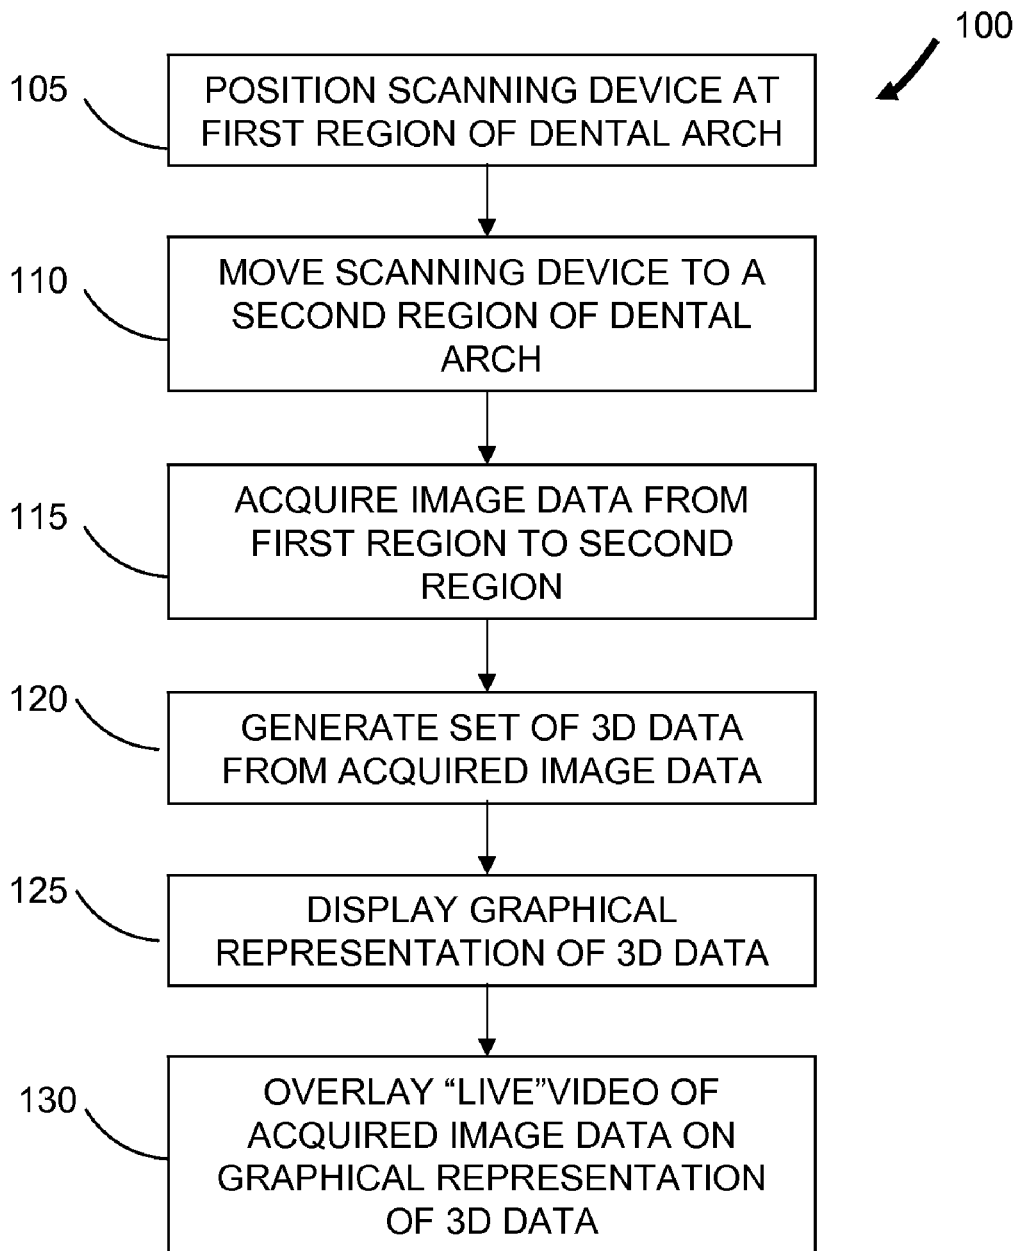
100

105
POSITION SCANNING DEVICE AT FIRST REGION OF DENTAL ARCH

110
MOVE SCANNING DEVICE TO A SECOND REGION OF DENTAL ARCH

115
ACQUIRE IMAGE DATA FROM FIRST REGION TO SECOND REGION

120
GENERATE SET OF 3D DATA FROM ACQUIRED IMAGE DATA

125
DISPLAY GRAPHICAL REPRESENTATION OF 3D DATA

130
OVERLAY “LIVE”VIDEO OF ACQUIRED IMAGE DATA ON GRAPHICAL REPRESENTATION OF 3D DATA